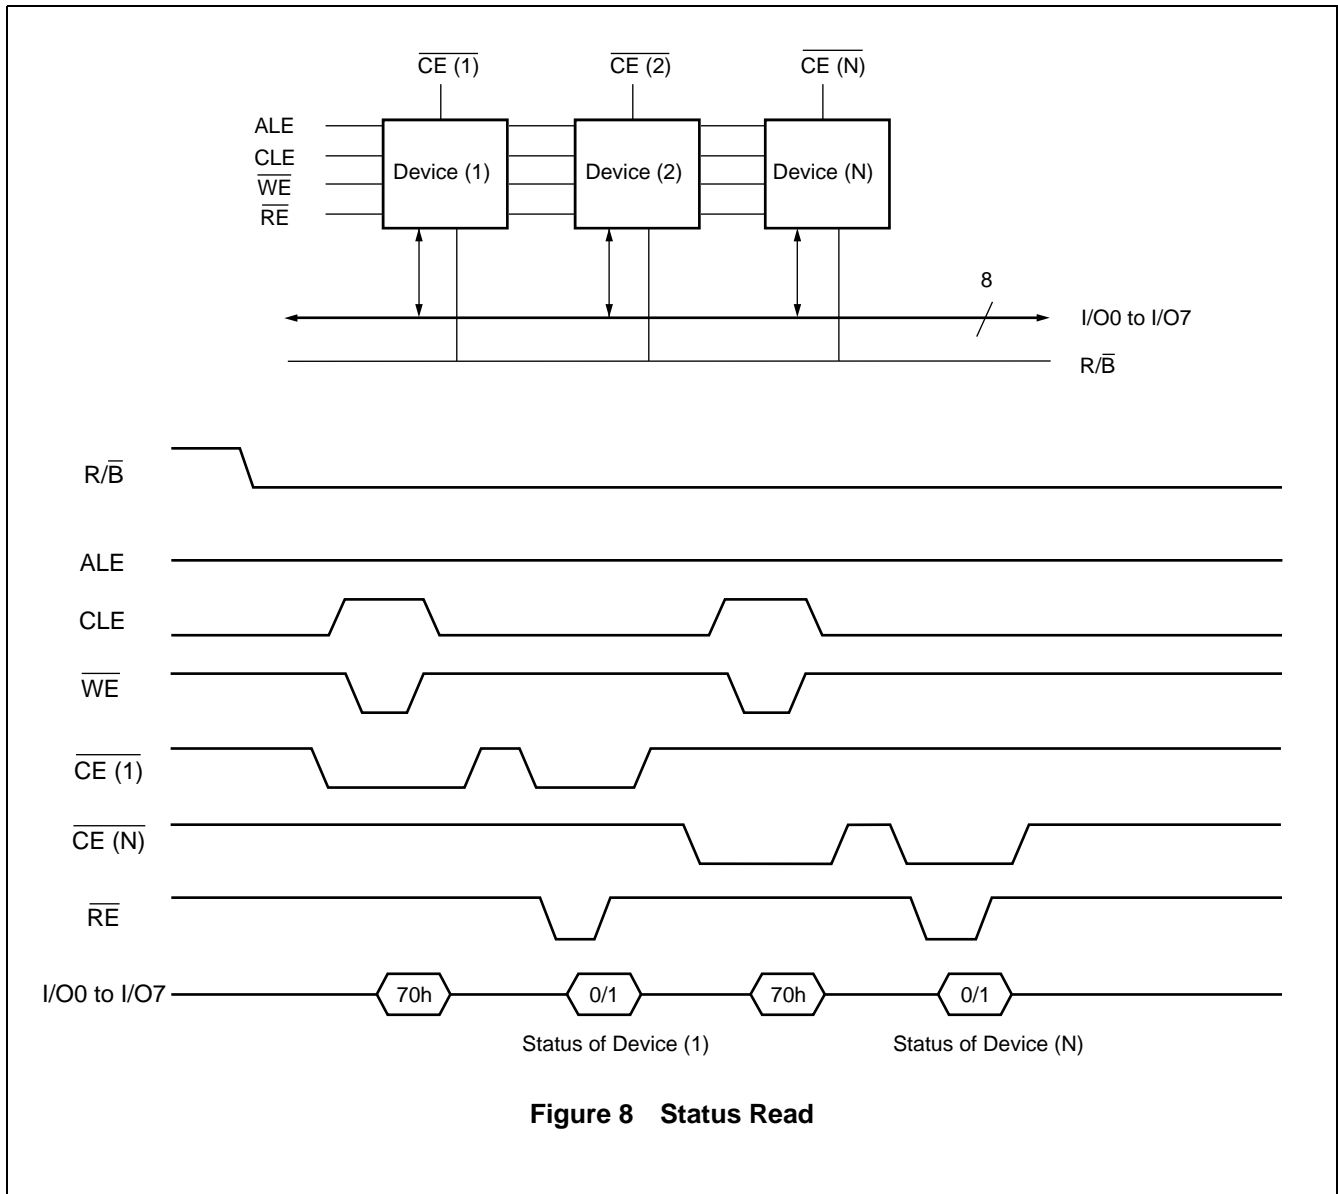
$\overline{CE\ (1)}$ $\overline{CE\ (2)}$ $\overline{CE\ (N)}$

ALE
CLE
$\overline{WE}$
$\overline{RE}$

Device (1)
Device (2)
Device (N)

8
I/O0 to I/O7
R/$\overline{B}$

R/$\overline{B}$
ALE
CLE
$\overline{WE}$
$\overline{CE\ (1)}$
$\overline{CE\ (N)}$
$\overline{RE}$
I/O0 to I/O7

70h
0/1
70h
0/1

Status of Device (1)
Status of Device (N)

**Figure 8 Status Read**